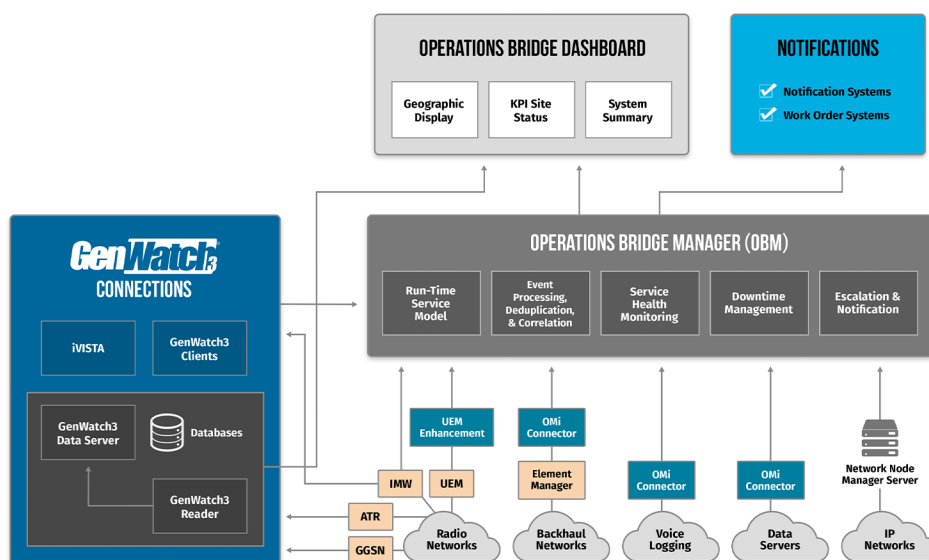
OPERATIONS BRIDGE DASHBOARD

Geographic Display

KPI Site Status

System Summary

NOTIFICATIONS

Notification Systems

Work Order Systems

GenWatch3

CONNECTIONS

iVISTA

GenWatch3 Clients

GenWatch3 Data Server

Databases

GenWatch3 Reader

OPERATIONS BRIDGE MANAGER (OBM)

Run-Time Service Model

Event Processing, Deduplication, & Correlation

Service Health Monitoring

Downtime Management

Escalation & Notification

UEM Enhancement

OMi Connector

Element Manager

OMi Connector

OMi Connector

Network Node Manager Server

IMW

UEM

ATR

GGSN

Radio Networks

Backhaul Networks

Voice Logging

Data Servers

IP Networks